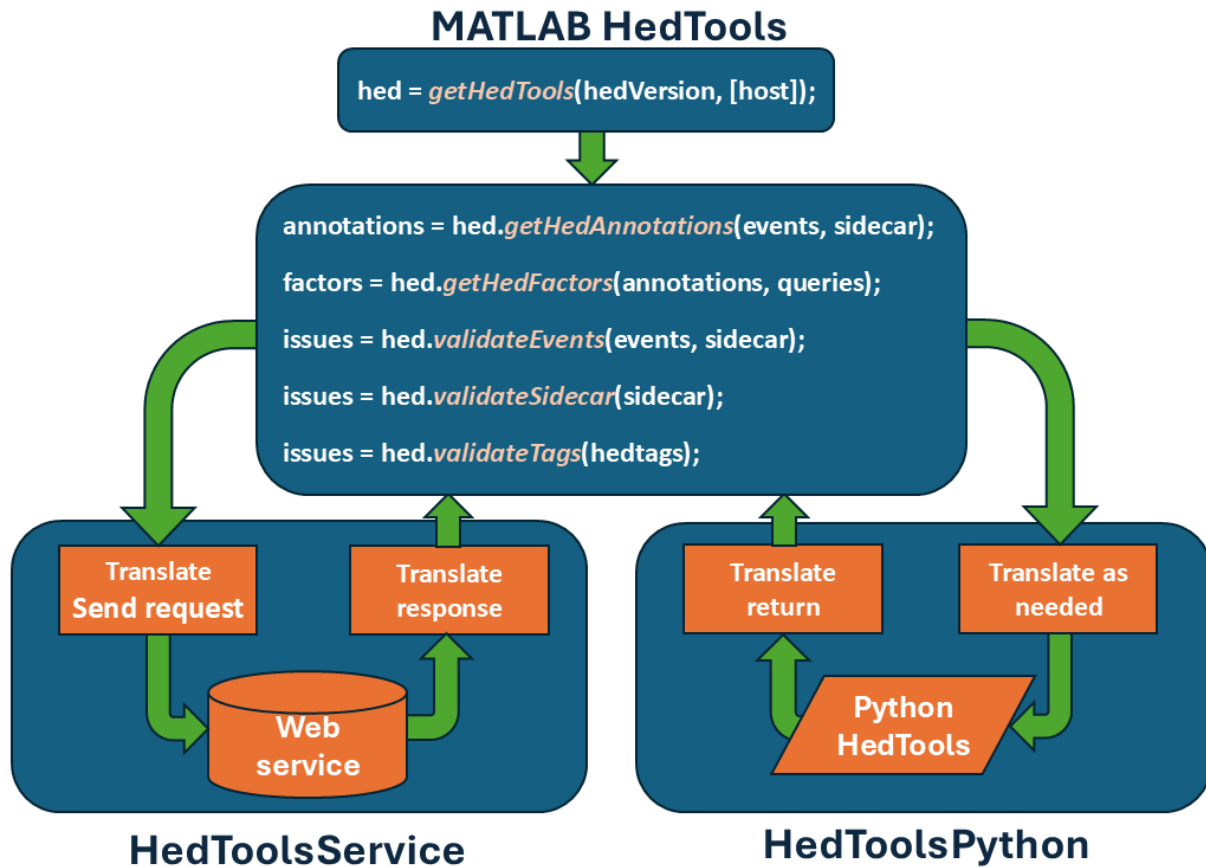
MATLAB HedTools

hed = getHedTools(hedVersion, [host]);

annotations = hed.getHedAnnotations(events, sidecar);

factors = hed.getHedFactors(annotations, queries);

issues = hed.validateEvents(events, sidecar);

issues = hed.validateSidecar(sidecar);

issues = hed.validateTags(hedtags);

Translate Send request

Translate response

Web service

HedToolsService

Translate return

Translate as needed

Python HedTools

HedToolsPython